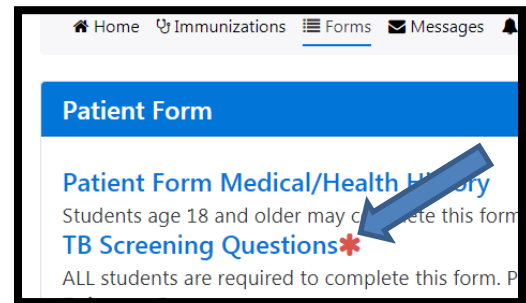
Home Immunizations Forms Messages

Patient Form

Patient Form Medical/Health H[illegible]ory

Students age 18 and older may c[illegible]ete this form

TB Screening Questions*

ALL students are required to complete this form. P